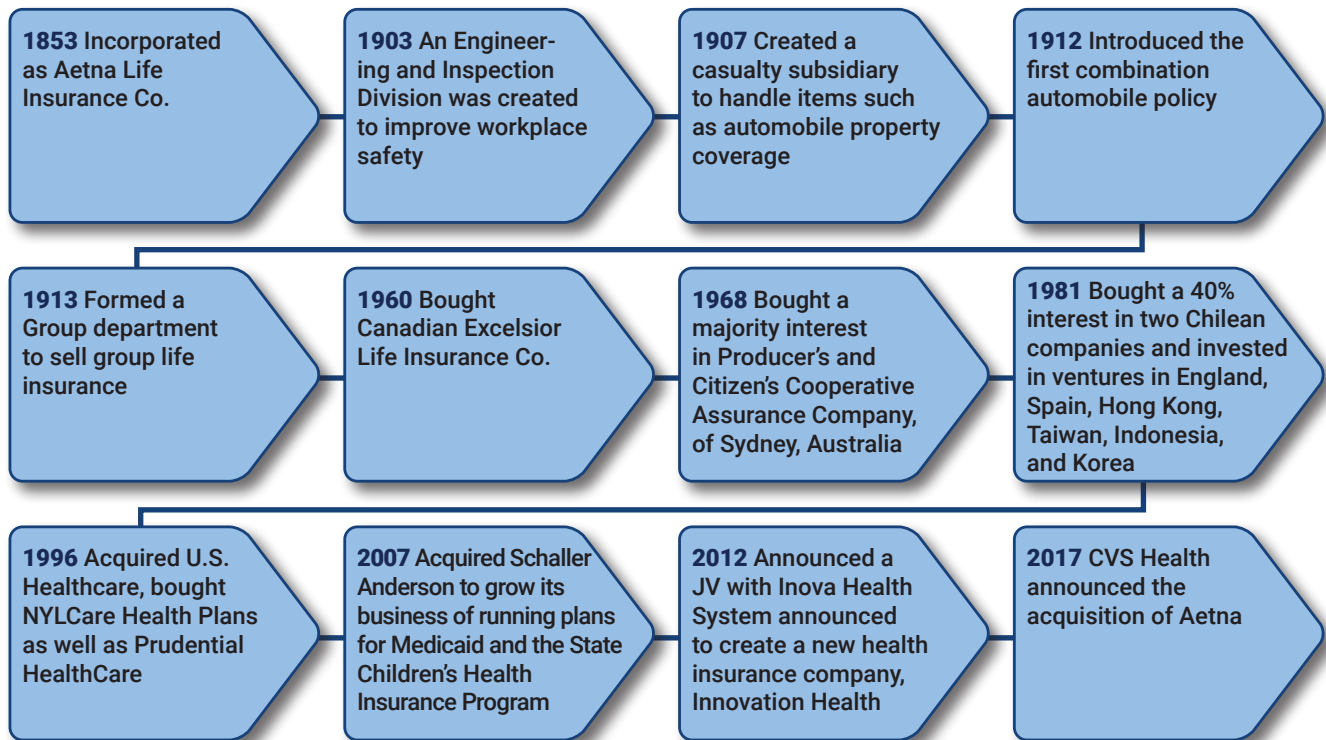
1853 Incorporated as Aetna Life Insurance Co.

1903 An Engineering and Inspection Division was created to improve workplace safety

1907 Created a casualty subsidiary to handle items such as automobile property coverage

1912 Introduced the first combination automobile policy

1913 Formed a Group department to sell group life insurance

1960 Bought Canadian Excelsior Life Insurance Co.

1968 Bought a majority interest in Producer's and Citizen's Cooperative Assurance Company, of Sydney, Australia

1981 Bought a 40% interest in two Chilean companies and invested in ventures in England, Spain, Hong Kong, Taiwan, Indonesia, and Korea

1996 Acquired U.S. Healthcare, bought NYLCare Health Plans as well as Prudential HealthCare

2007 Acquired Schaller Anderson to grow its business of running plans for Medicaid and the State Children's Health Insurance Program

2012 Announced a JV with Inova Health System announced to create a new health insurance company, Innovation Health

2017 CVS Health announced the acquisition of Aetna